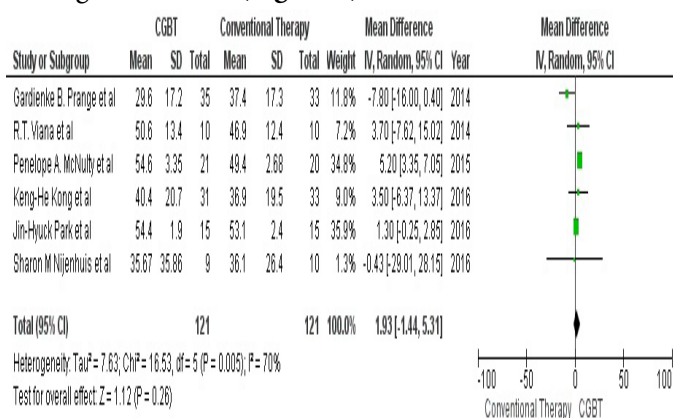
| | CGBT | | | Conventional Therapy | | | | Mean Difference | | Mean Difference |
|---|---|---|---|---|---|---|---|---|---|---|
| Study or Subgroup | Mean | SD | Total | Mean | SD | Total | Weight | IV, Random, 95% CI | Year | IV, Random, 95% CI |
| Gardienke B. Prange et al | 29.6 | 17.2 | 35 | 37.4 | 17.3 | 33 | 11.8% | -7.80 [-16.00, 0.40] | 2014 | |
| R.T. Viana et al | 50.6 | 13.4 | 10 | 46.9 | 12.4 | 10 | 7.2% | 3.70 [-7.62, 15.02] | 2014 | |
| Penelope A. McNulty et al | 54.6 | 3.35 | 21 | 49.4 | 2.68 | 20 | 34.8% | 5.20 [3.35, 7.05] | 2015 | |
| Keng-He Kong et al | 40.4 | 20.7 | 31 | 36.9 | 19.5 | 33 | 9.0% | 3.50 [-6.37, 13.37] | 2016 | |
| Jin-Hyuck Park et al | 54.4 | 1.9 | 15 | 53.1 | 2.4 | 15 | 35.9% | 1.30 [-0.25, 2.85] | 2016 | |
| Sharon M Nijenhuis et al | 35.67 | 35.86 | 9 | 36.1 | 26.4 | 10 | 1.3% | -0.43 [-29.01, 28.15] | 2016 | |
| Total (95% CI) | | | 121 | | | 121 | 100.0% | 1.93 [-1.44, 5.31] | | |

Heterogeneity: Tau² = 7.63; Chi² = 16.53, df = 5 (P = 0.005); I² = 70%
Test for overall effect: Z = 1.12 (P = 0.26)

-100 -50 0 50 100
Conventional Therapy CGBT